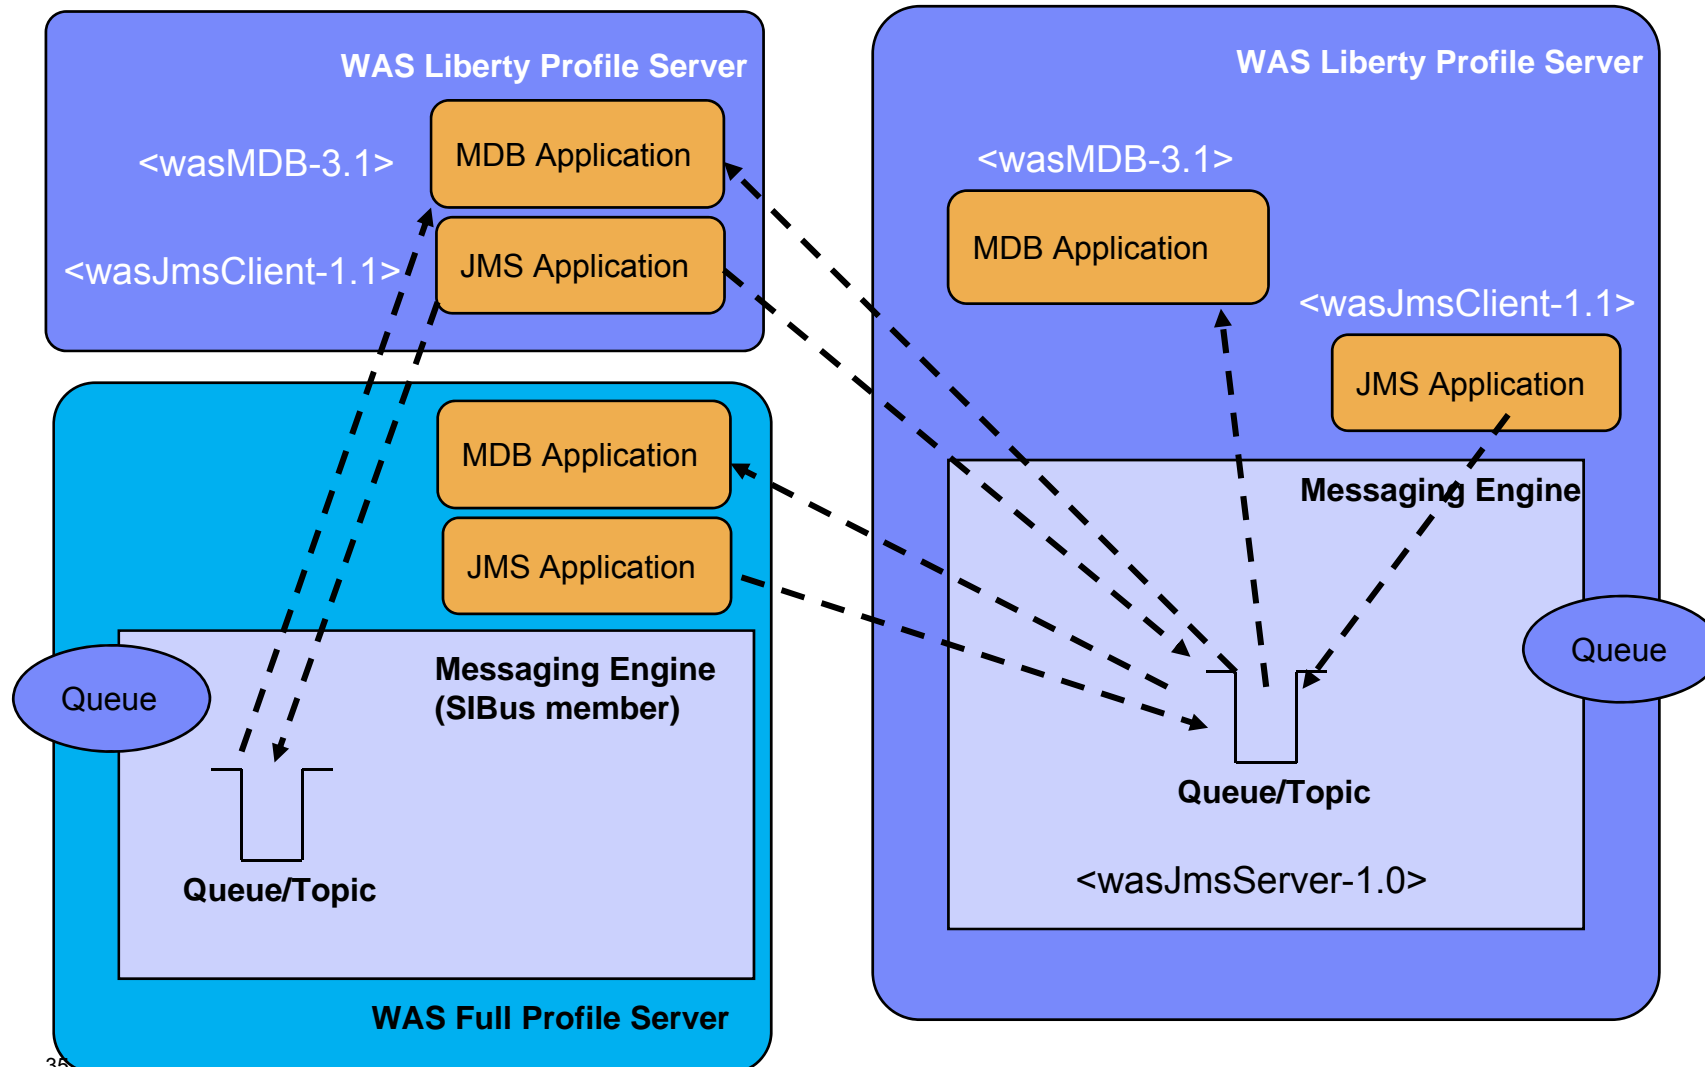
WAS Liberty Profile Server

<wasMDB-3.1>

MDB Application

<wasJmsClient-1.1>

JMS Application

MDB Application

JMS Application

Queue

Messaging Engine (SIBus member)

Queue/Topic

WAS Full Profile Server

WAS Liberty Profile Server

<wasMDB-3.1>

MDB Application

<wasJmsClient-1.1>

JMS Application

Messaging Engine

Queue

Queue/Topic

<wasJmsServer-1.0>

35